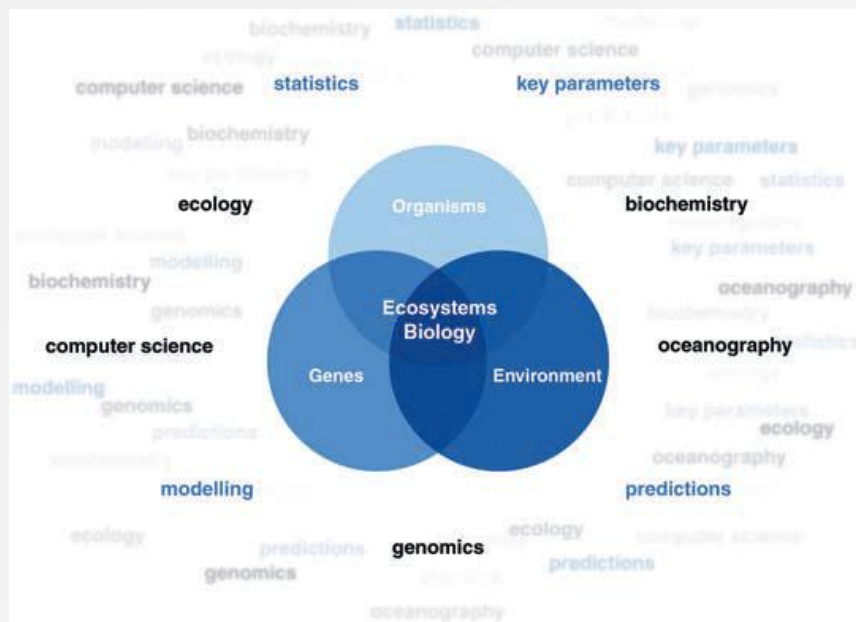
biochemistry statistics
ecology
computer science
computer science statistics key parameters genomics
modelling biochemistry
key parameters
computer science statistics
ecology biochemistry
biochemistry modelling key parameters
oceanography
genomics
computer science oceanography
modelling
genomics
predictions
key parameters
ecology
oceanography
modelling predictions
ecology
ecology predictions genomics
predictions
genomics
oceanography
Organisms
Ecosystems Biology
Genes
Environment